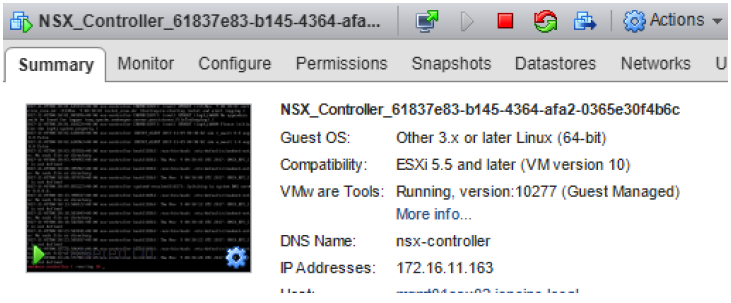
NSX_Controller_61837e83-b145-4364-afa2 | Actions

Summary Monitor Configure Permissions Snapshots Datastores Networks U

NSX_Controller_61837e83-b145-4364-afa2-0365e30f4b6c

| | |
|---|---|
| Guest OS: | Other 3.x or later Linux (64-bit) |
| Compatibility: | ESXi 5.5 and later (VM version 10) |
| VMware Tools: | Running, version:10277 (Guest Managed) |
| | More info... |
| DNS Name: | nsx-controller |
| IP Addresses: | 172.16.11.163 |
| Host: | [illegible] |